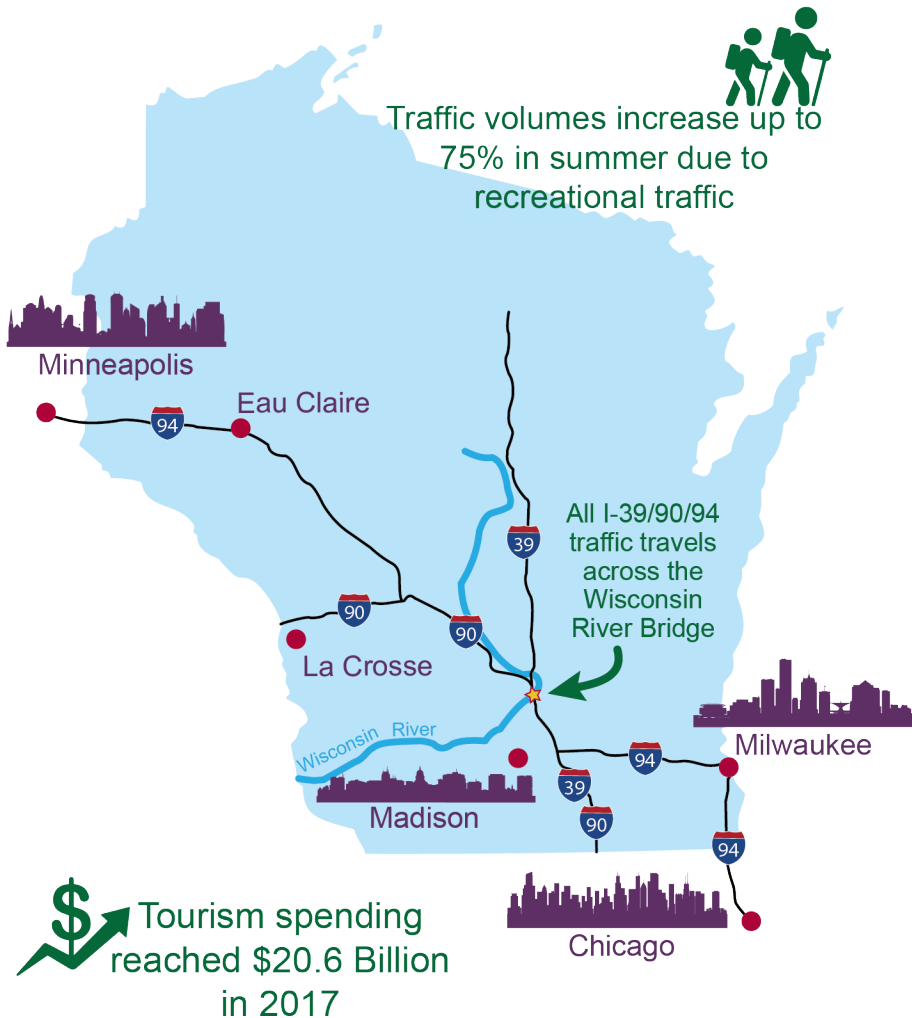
Traffic volumes increase up to 75% in summer due to recreational traffic

Minneapolis

Eau Claire

94

All I-39/90/94 traffic travels across the Wisconsin River Bridge

39

90

90

La Crosse

Wisconsin River

Milwaukee

94

39

Madison

90

94

$

Tourism spending reached $20.6 Billion in 2017

Chicago